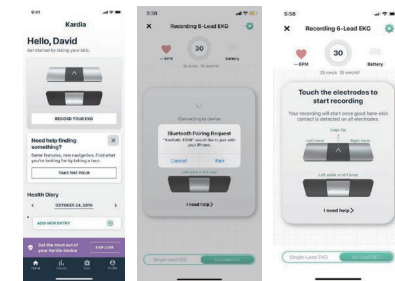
9:41

Kardia

Hello, David

Get started by taking your EKG.

RECORD YOUR EKG

Need help finding something?

Same features, new navigation. Find what you're looking for by taking a tour.

TAKE THE TOUR

Health Diary

OCTOBER 24, 2019

ADD NEW ENTRY

Get the most out of your Kardia device

EXPLORE

Home

5:36

Recording 6-Lead EKG

30

-- BPM

Battery

Connecting to device

Bluetooth Pairing Request

"KardiaM_F998" would like to pair with your iPhone.

Cancel

Pair

I need help >

Single-Lead EKG

6-Lead EKG

5:38

Recording 6-Lead EKG

30

-- BPM

Battery

Touch the electrodes to start recording

Your recording will start once good bare-skin contact is detected on all electrodes.

Left hand

Right hand

Left ankle or left knee

I need help >

Single-Lead EKG

6-Lead EKG